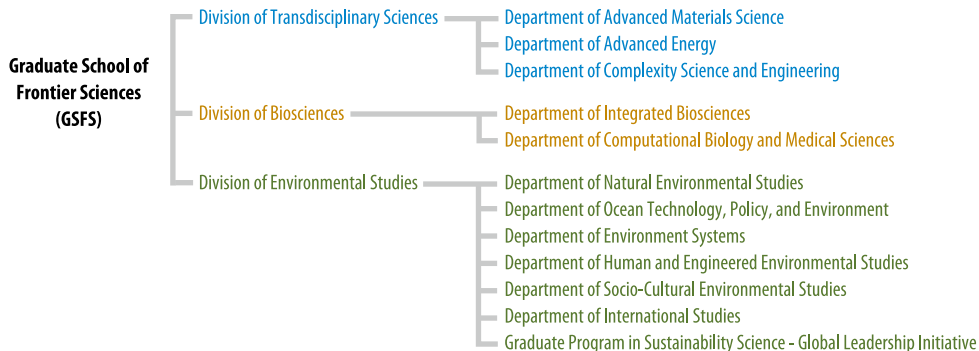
Graduate School of Frontier Sciences (GSFS)

Division of Transdisciplinary Sciences

Department of Advanced Materials Science

Department of Advanced Energy

Department of Complexity Science and Engineering

Division of Biosciences

Department of Integrated Biosciences

Department of Computational Biology and Medical Sciences

Division of Environmental Studies

Department of Natural Environmental Studies

Department of Ocean Technology, Policy, and Environment

Department of Environment Systems

Department of Human and Engineered Environmental Studies

Department of Socio-Cultural Environmental Studies

Department of International Studies

Graduate Program in Sustainability Science - Global Leadership Initiative